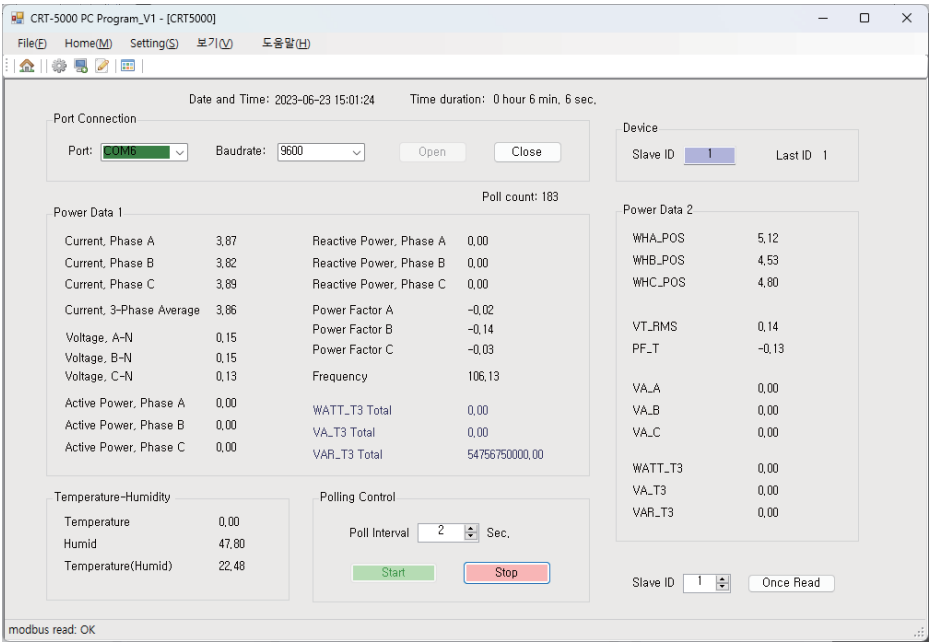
CRT-5000 PC Program_V1 - [CRT5000]

File(F) Home(M) Setting(S) 보기(V) 도움말(H)

Date and Time: 2023-06-23 15:01:24 Time duration: 0 hour 6 min, 6 sec.

Port Connection
Port: COM6 Baudrate: 9600 Open Close

Device
Slave ID 1 Last ID 1

Poll count: 183

Power Data 1

| | | | |
|---|---|---|---|
| Current, Phase A | 3.87 | Reactive Power, Phase A | 0.00 |
| Current, Phase B | 3.82 | Reactive Power, Phase B | 0.00 |
| Current, Phase C | 3.89 | Reactive Power, Phase C | 0.00 |
| Current, 3-Phase Average | 3.86 | Power Factor A | -0.02 |
| Voltage, A-N | 0.15 | Power Factor B | -0.14 |
| Voltage, B-N | 0.15 | Power Factor C | -0.03 |
| Voltage, C-N | 0.13 | Frequency | 106.13 |
| Active Power, Phase A | 0.00 | WATT_T3 Total | 0.00 |
| Active Power, Phase B | 0.00 | VA_T3 Total | 0.00 |
| Active Power, Phase C | 0.00 | VAR_T3 Total | 54756750000.00 |

Power Data 2

| | |
|---|---|
| WHA_POS | 5.12 |
| WHB_POS | 4.53 |
| WHC_POS | 4.80 |
| VT_RMS | 0.14 |
| PF_T | -0.13 |
| VA_A | 0.00 |
| VA_B | 0.00 |
| VA_C | 0.00 |
| WATT_T3 | 0.00 |
| VA_T3 | 0.00 |
| VAR_T3 | 0.00 |

Temperature-Humidity

| | |
|---|---|
| Temperature | 0.00 |
| Humid | 47.80 |
| Temperature(Humid) | 22.48 |

Polling Control
Poll Interval 2 Sec.
Start Stop

Slave ID 1 Once Read

modbus read: OK